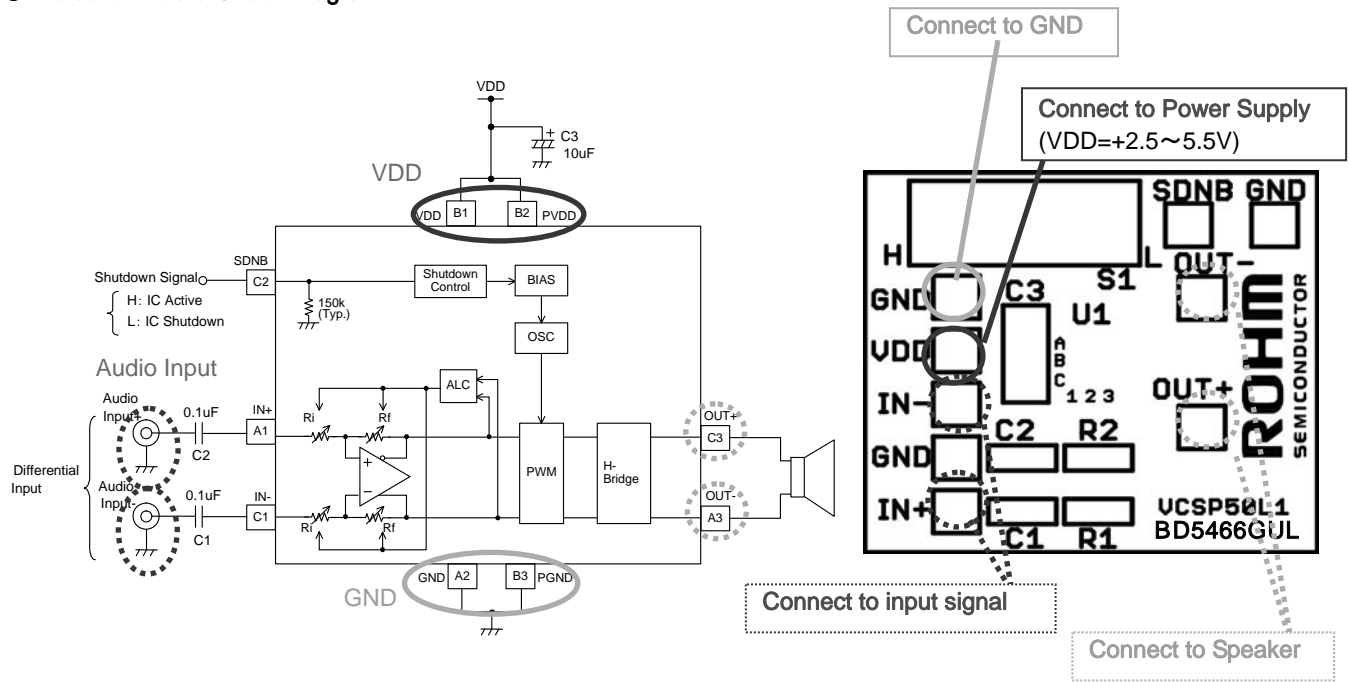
VDD

C3 10uF

VDD

VDD B1 B2 PVDD

SDNB

Shutdown Signal C2

H: IC Active
L: IC Shutdown

150k (Typ.)

Shutdown Control

BIAS

OSC

Audio Input

ALC

Audio Input+

0.1uF

C2

IN+

A1

Ri

Rf

Differential Input

Audio Input-

0.1uF

C1

IN-

C1

Ri

Rf

PWM

H-Bridge

OUT+

C3

OUT-

A3

GND A2 B3 PGND

GND

Connect to GND

Connect to Power Supply
(VDD=+2.5～5.5V)

SDNB GND

H

L

S1

OUT-

GND

C3

U1

VDD

A B C

1 2 3

IN-

OUT+

ROHM SEMICONDUCTOR

C2

R2

GND

IN+

VCSP50L1

C1

R1

BD5466GUL

Connect to input signal

Connect to Speaker